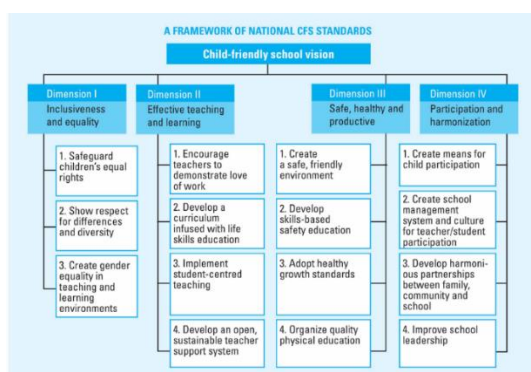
A FRAMEWORK OF NATIONAL CFS STANDARDS

Child-friendly school vision

Dimension I
Inclusiveness and equality

1. Safeguard children's equal rights

2. Show respect for differences and diversity

3. Create gender equality in teaching and learning environments

Dimension II
Effective teaching and learning

1. Encourage teachers to demonstrate love of work

2. Develop a curriculum infused with life skills education

3. Implement student-centred teaching

4. Develop an open, sustainable teacher support system

Dimension III
Safe, healthy and productive

1. Create a safe, friendly environment

2. Develop skills-based safety education

3. Adopt healthy growth standards

4. Organize quality physical education

Dimension IV
Participation and harmonization

1. Create means for child participation

2. Create school management system and culture for teacher/student participation

3. Develop harmonious partnerships between family, community and school

4. Improve school leadership